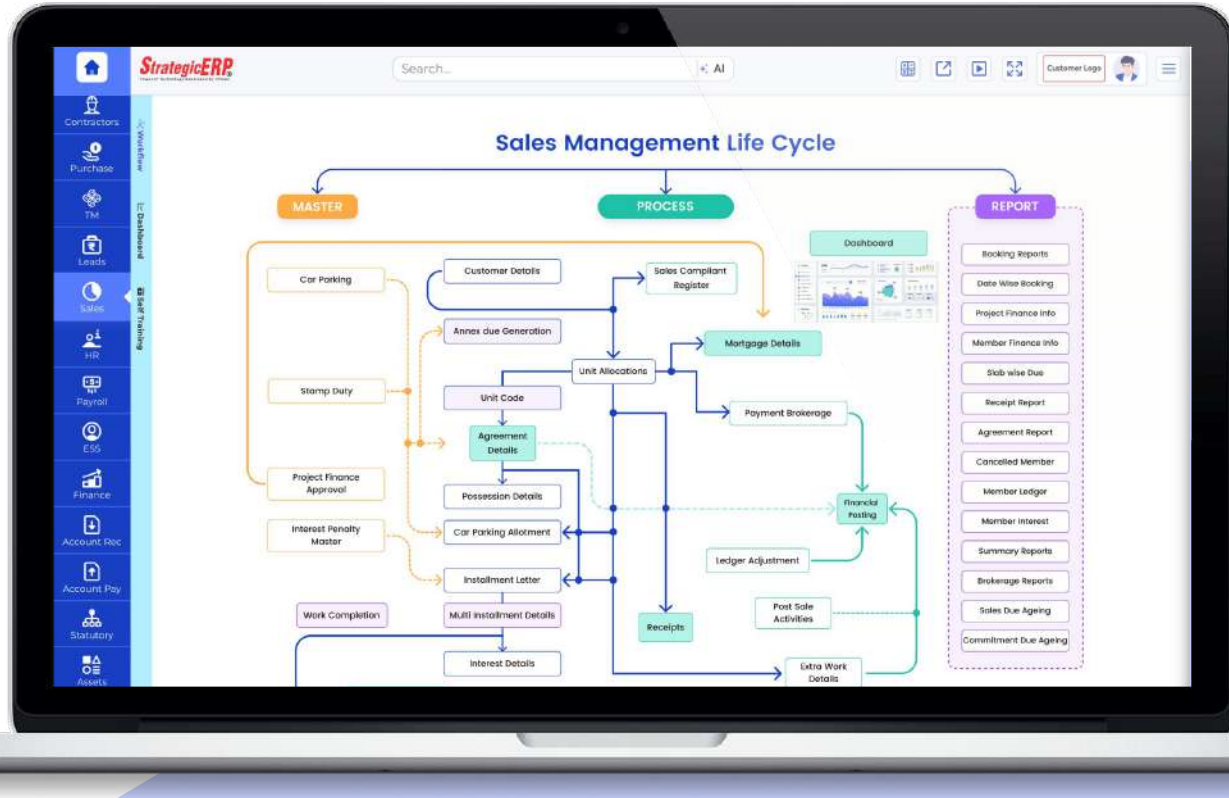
StrategicERP

Search...

AI

Customer Logo

Contractors
Purchase
TM
Leads
Sales
HR
Payroll
ESS
Finance
Account Rec
Account Pay
Statutory
Assets

Workflow
Dashboard
Self Training

Sales Management Life Cycle

MASTER

PROCESS

REPORT

Car Parking
Stamp Duty
Project Finance Approval
Interest Penalty Master
Work Completion

Customer Details
Annex due Generation
Unit Code
Agreement Details
Possession Details
Car Parking Allotment
Installment Letter
Multi Installment Details
Interest Details

Sales Compliant Register
Unit Allocations
Mortgage Details
Payment Brokerage
Financial Posting
Ledger Adjustment
Receipts
Post Sale Activities
Extra Work Details

Dashboard

Booking Reports
Date Wise Booking
Project Finance Info
Member Finance Info
Slab wise Due
Receipt Report
Agreement Report
Cancelled Member
Member Ledger
Member Interest
Summary Reports
Brokerage Reports
Sales Due Ageing
Commitment Due Ageing